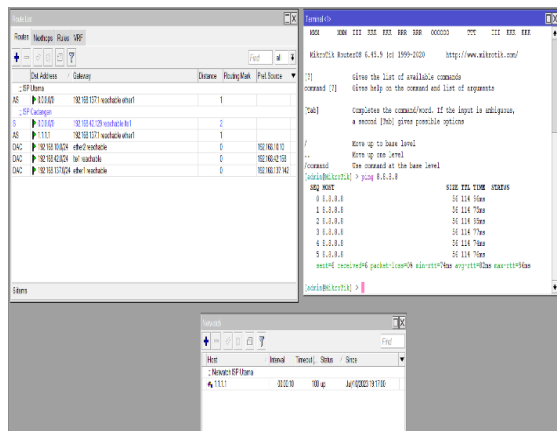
Route List

Routes | Nexthops | Rules | VRF

Find | all

| | Dst. Address | Gateway | Distance | Routing Mark | Pref. Source |
|---|---|---|---|---|---|
| | ;;; ISP Utama | | | | |
| AS | 0.0.0.0/0 | 192.168.137.1 reachable ether1 | 1 | | |
| | ;;; ISP Cadangan | | | | |
| S | 0.0.0.0/0 | 192.168.42.129 reachable lte1 | 2 | | |
| AS | 1.1.1.1 | 192.168.137.1 reachable ether1 | 1 | | |
| DAC | 192.168.10.0/24 | ether2 reachable | 0 | | 192.168.10.10 |
| DAC | 192.168.42.0/24 | lte1 reachable | 0 | | 192.168.42.150 |
| DAC | 192.168.137.0/24 | ether1 reachable | 0 | | 192.168.137.140 |

6 items

Terminal <1>

MMM MMM III KKK KKK RRRRRR OOOOOO TTT III KKK KKK

MikroTik RouterOS 6.48.5 (c) 1999-2020 http://www.mikrotik.com/

[?] Gives the list of available commands
command [?] Gives help on the command and list of arguments

[Tab] Completes the command/word. If the input is ambiguous, a second [Tab] gives possible options

/ Move up to base level
.. Move up one level
/command Use command at the base level
[admin@MikroTik] > ping 8.8.8.8
SEQ HOST SIZE TTL TIME STATUS
0 8.8.8.8 56 114 56ms
1 8.8.8.8 56 114 72ms
2 8.8.8.8 56 114 55ms
3 8.8.8.8 56 114 77ms
4 8.8.8.8 56 114 82ms
5 8.8.8.8 56 114 76ms
sent=6 received=6 packet-loss=0% min-rtt=74ms avg-rtt=82ms max-rtt=96ms

[admin@MikroTik] >

Netwatch

Find

| Host | Interval | Timeout | Status | Since |
|---|---|---|---|---|
| ;;; Netwatch ISP Utama | | | | |
| 1.1.1.1 | 00:00:10 | 1000 | up | Jul/10/2023 19:17:00 |